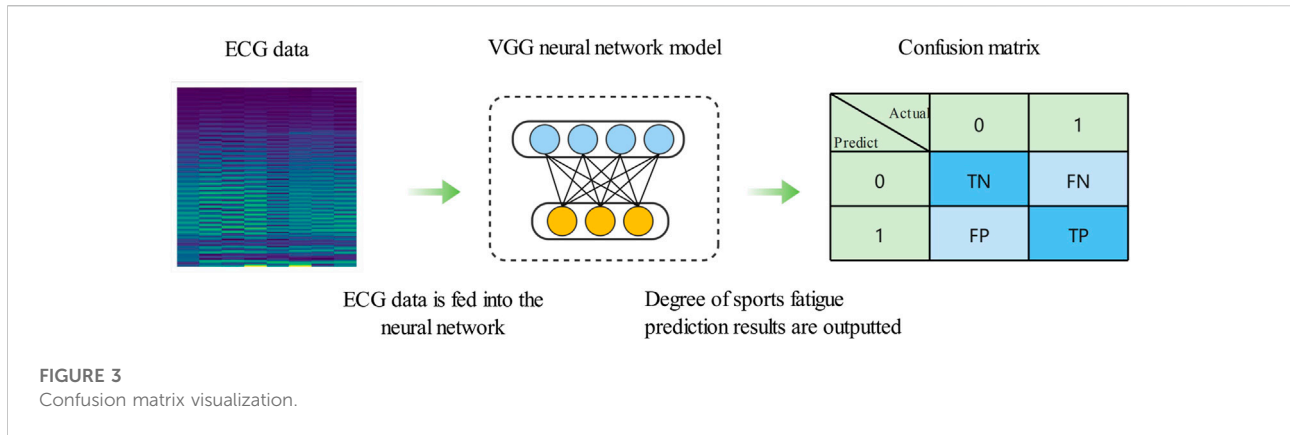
ECG data

VGG neural network model

Confusion matrix

| Actual / Predict | 0 | 1 |
|---|---|---|
| 0 | TN | FN |
| 1 | FP | TP |

ECG data is fed into the neural network

Degree of sports fatigue prediction results are outputted

FIGURE 3
Confusion matrix visualization.